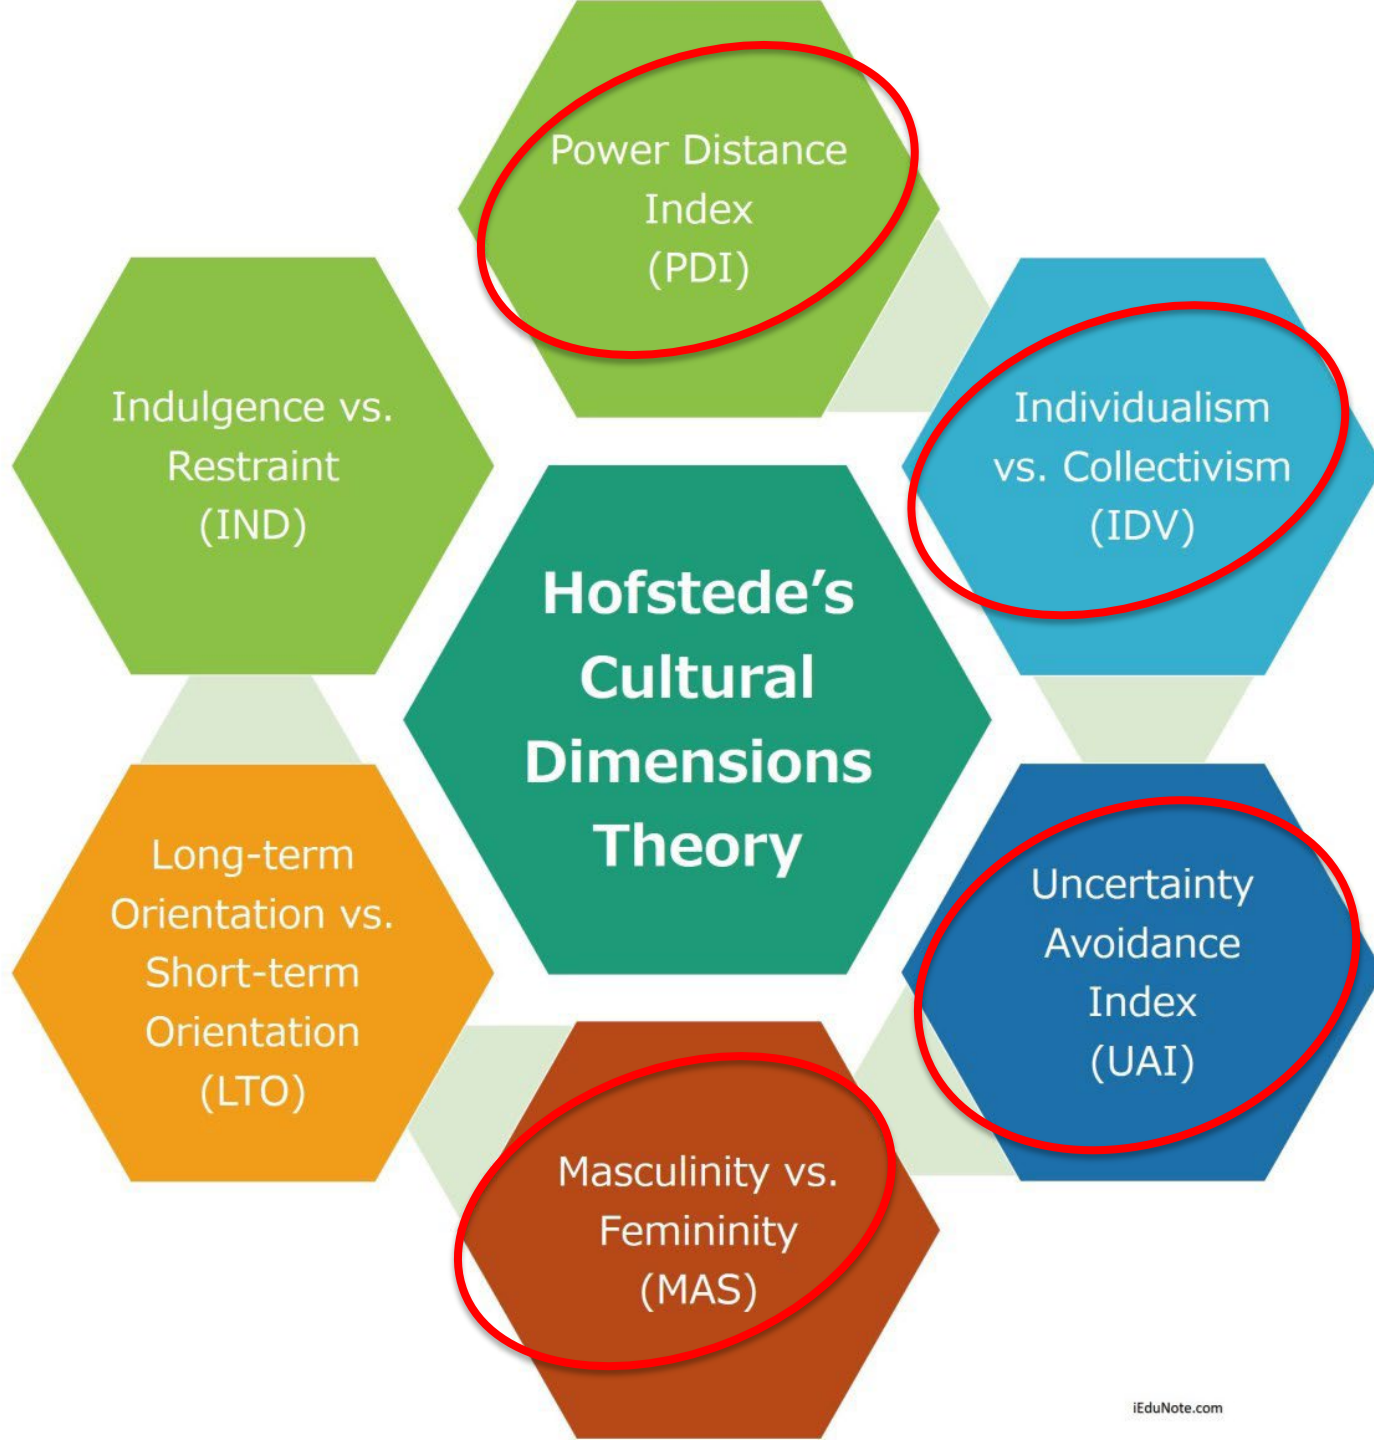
Power Distance Index (PDI)

Indulgence vs. Restraint (IND)

Individualism vs. Collectivism (IDV)

Hofstede's Cultural Dimensions Theory

Long-term Orientation vs. Short-term Orientation (LTO)

Uncertainty Avoidance Index (UAI)

Masculinity vs. Femininity (MAS)

iEduNote.com